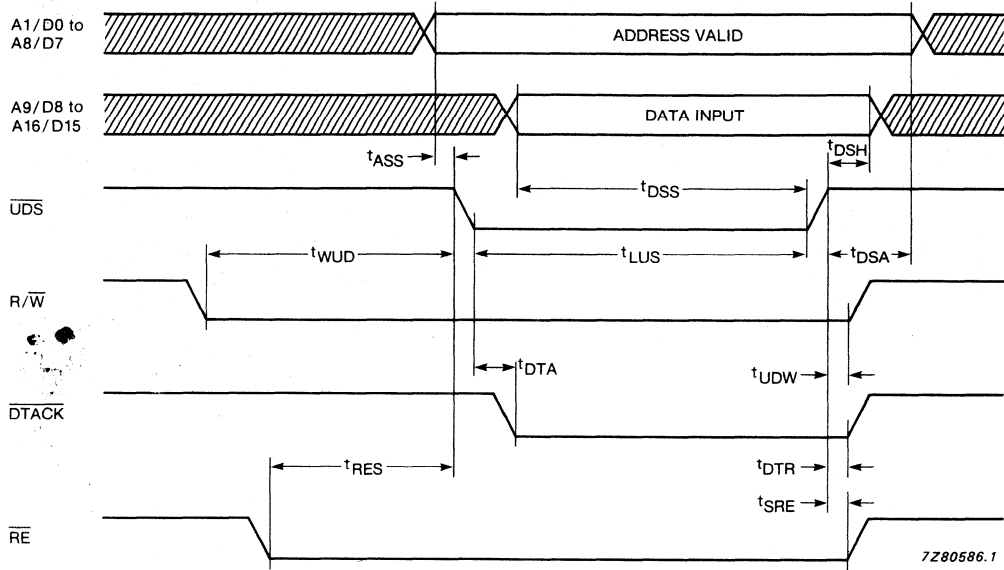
A1/D0 to A8/D7

ADDRESS VALID

A9/D8 to A16/D15

DATA INPUT

$t_{ASS}$

$t_{DSH}$

$\overline{UDS}$

$t_{DSS}$

$t_{WUD}$

$t_{LUS}$

$t_{DSA}$

$R/\overline{W}$

$t_{DTA}$

$t_{UDW}$

$\overline{DTACK}$

$t_{RES}$

$t_{DTR}$

$t_{SRE}$

$\overline{RE}$

7Z80586.1